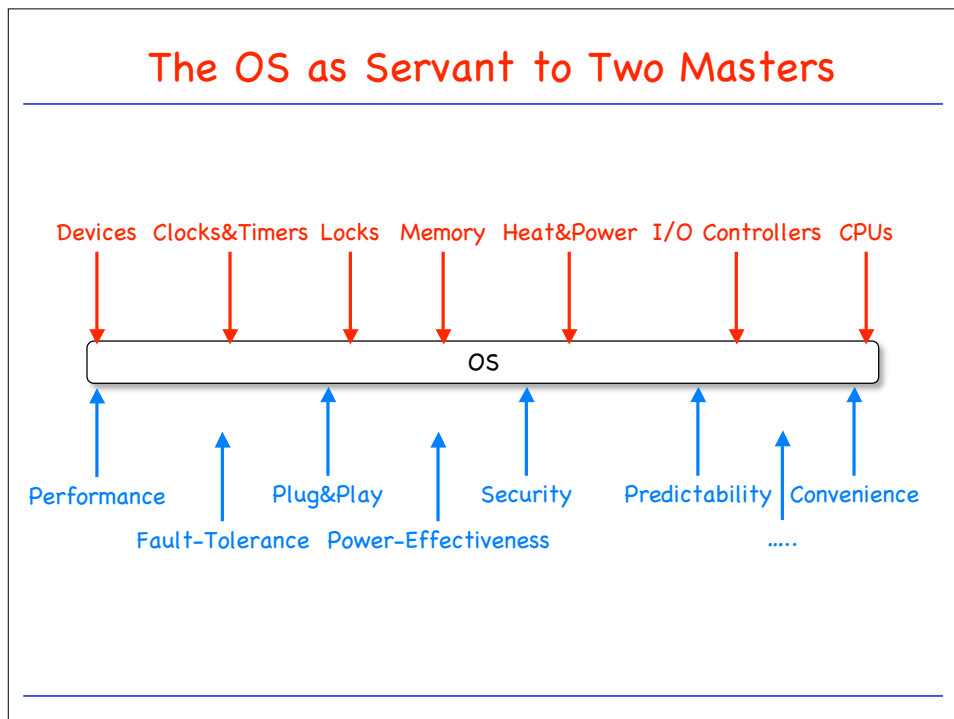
The OS as Servant to Two Masters

Devices Clocks&Timers Locks Memory Heat&Power I/O Controllers CPUs

OS

Performance Plug&Play Security Predictability Convenience

Fault-Tolerance Power-Effectiveness .....